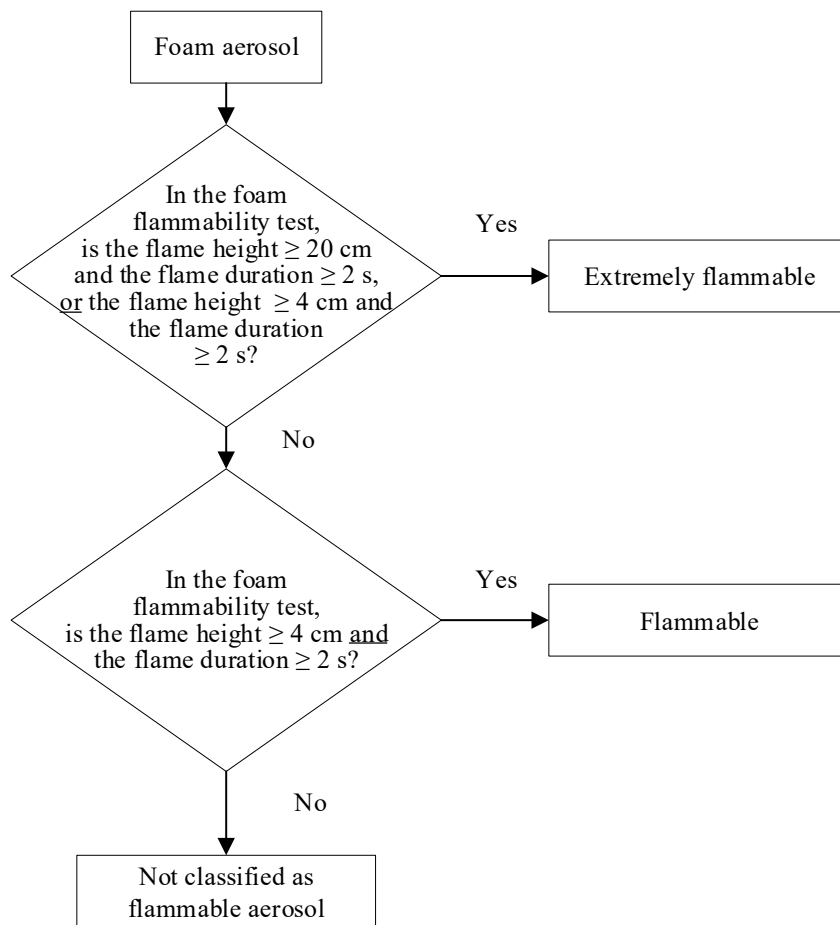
Foam aerosol

In the foam flammability test, is the flame height $\geq$ 20 cm and the flame duration $\geq$ 2 s, or the flame height $\geq$ 4 cm and the flame duration $\geq$ 2 s?

Yes

Extremely flammable

No

In the foam flammability test, is the flame height $\geq$ 4 cm and the flame duration $\geq$ 2 s?

Yes

Flammable

No

Not classified as flammable aerosol